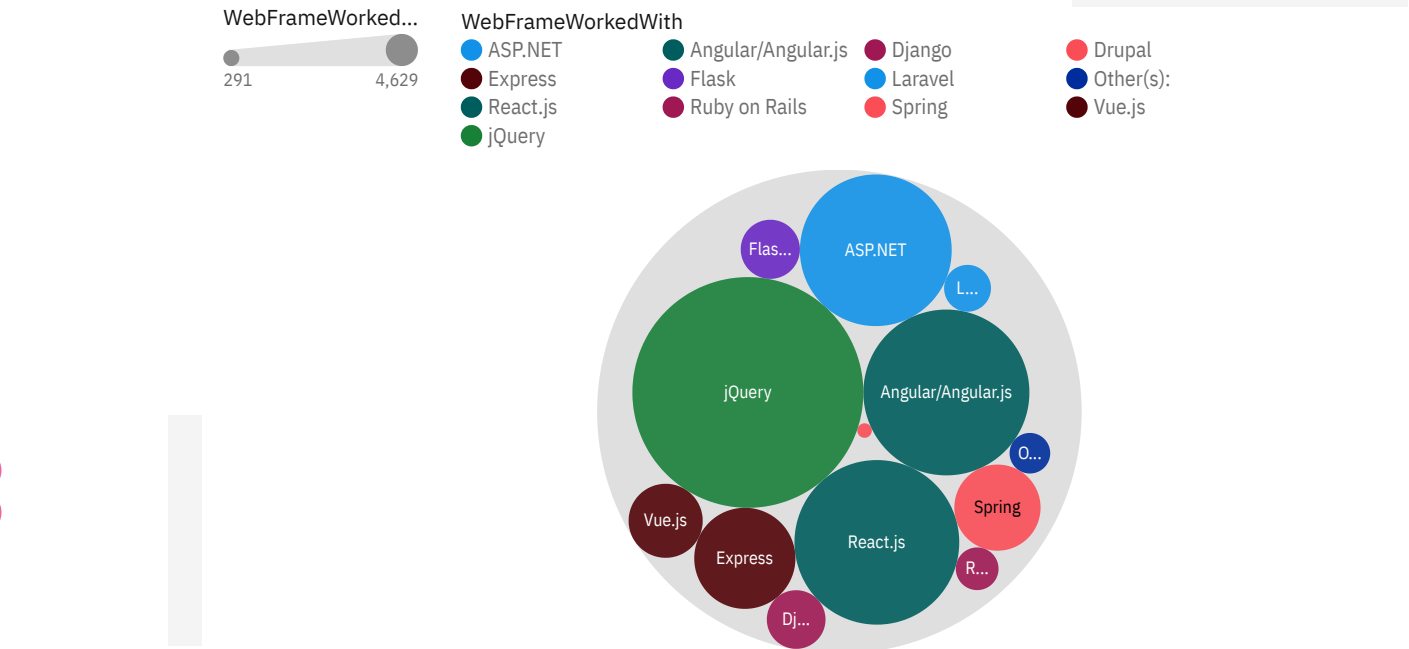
WebFrameWorked...

291 4,629

WebFrameWorkedWith

ASP.NET
Angular/Angular.js
Django
Drupal
Express
Flask
Laravel
Other(s):
React.js
Ruby on Rails
Spring
Vue.js
jQuery

Flas...
ASP.NET
L...
jQuery
Angular/Angular.js
O...
Spring
Vue.js
Express
React.js
R...
Dj...